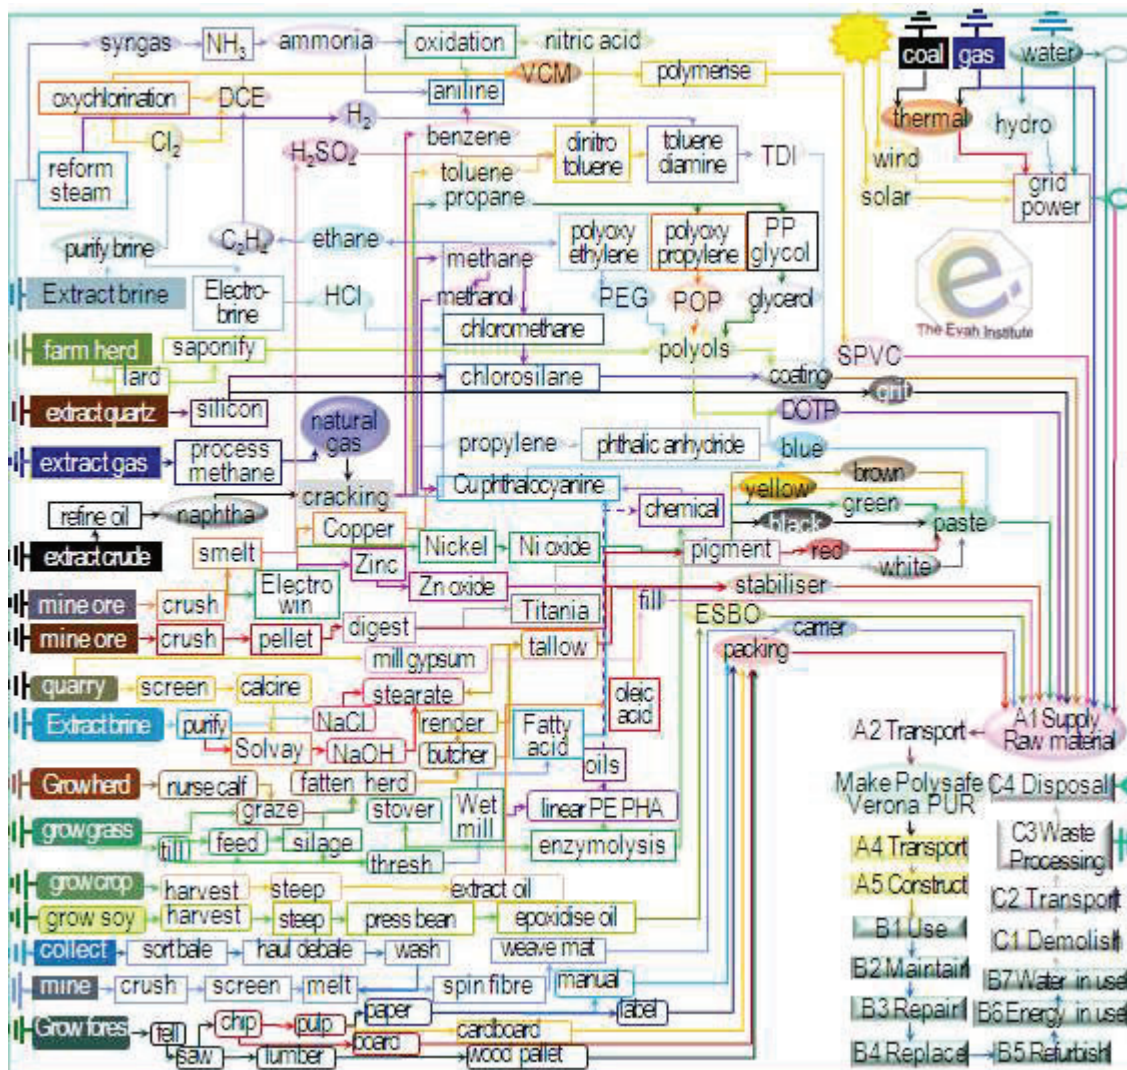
syngas $NH_3$ ammonia oxidation nitric acid
coal gas water
VCM polymerise
oxychlorination DCE aniline
thermal hydro
$H_2$
$Cl_2$ benzene dinitro toluene toluene diamine TDI
reform steam $H_2SO_2$ toluene wind
grid power
propane solar
purify brine $C_2H_2$ ethane polyoxy ethylene polyoxy propylene PP glycol
methane
Extract brine Electro-brine HCl methanol PEG POP glycerol
chloromethane
The Evah Institute
farm herd saponify polyols
lard SPVC
chlorosilane coating
extract quartz silicon grit
natural gas DOTP
extract gas process methane propylene phthalic anhydride blue
cracking Cu phthalocyanine brown
refine oil naphtha chemical yellow green
Copper black paste
extract crude smelt Nickel Ni oxide pigment red
Zinc white
Electro win Zn oxide stabiliser
mine ore crush fill
Titania ESBO
mine ore crush pellet digest carrier
tallow packing
mill gypsum
quarry screen calcine
stearate oleic acid
Extract brine purify NaCl render Fatty acid A2 Transport A1 Supply Raw material
Solvay NaOH butcher
oils
Grow herd nurse calf fatten herd Make Polysafe Verona PUR C4 Disposal
graze stover Wet mill linear PE PHA
grow grass till feed silage C3 Waste Processing
thresh enzymolysis A4 Transport
grow crop harvest steep extract oil A5 Construct
grow soy harvest steep press bean epoxidise oil C2 Transport
B1 Use
collect sort bale haul debale wash weave mat C1 Demolish
B2 Maintain
mine crush screen melt spin fibre manual B7 Water in use
paper label
B3 Repair B6 Energy in use
Grow fores fell chip pulp cardboard
saw lumber board wood pallet B4 Replace B5 Refurbish